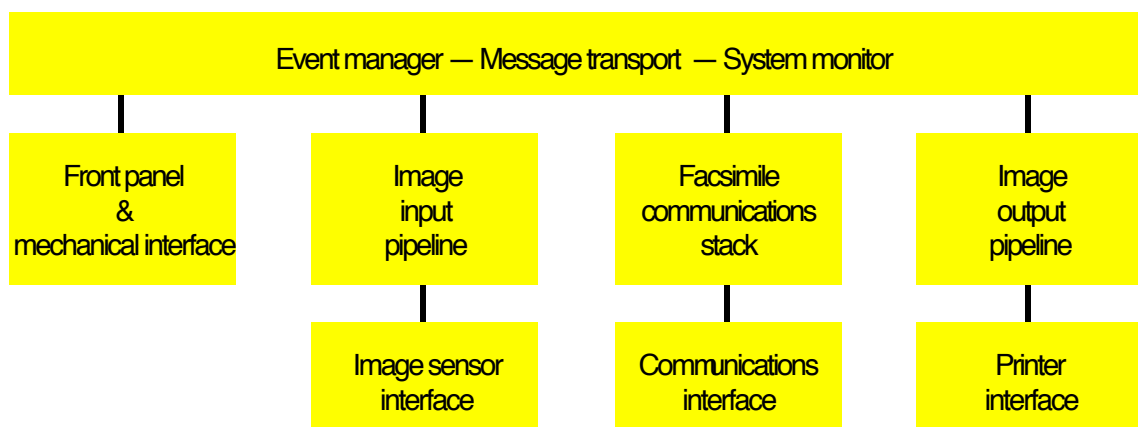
Event manager — Message transport — System monitor

Front panel
&
mechanical interface

Image
input
pipeline

Facsimile
communications
stack

Image
output
pipeline

Image sensor
interface

Communications
interface

Printer
interface